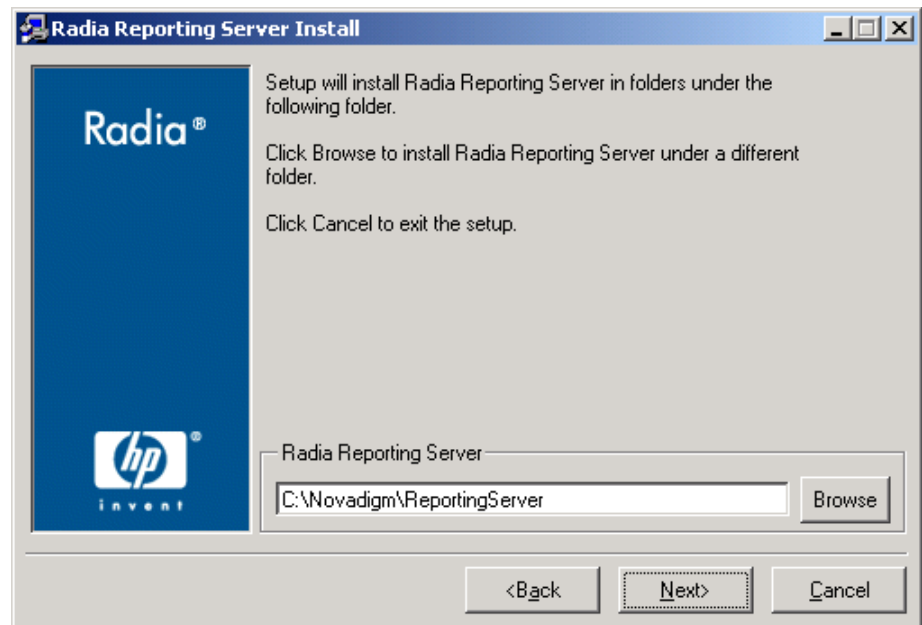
Radia Reporting Server Install

Radia®

Setup will install Radia Reporting Server in folders under the following folder.

Click Browse to install Radia Reporting Server under a different folder.

Click Cancel to exit the setup.

hp®
invent

Radia Reporting Server

C:\Novadigm\ReportingServer

Browse

<Back

Next>

Cancel